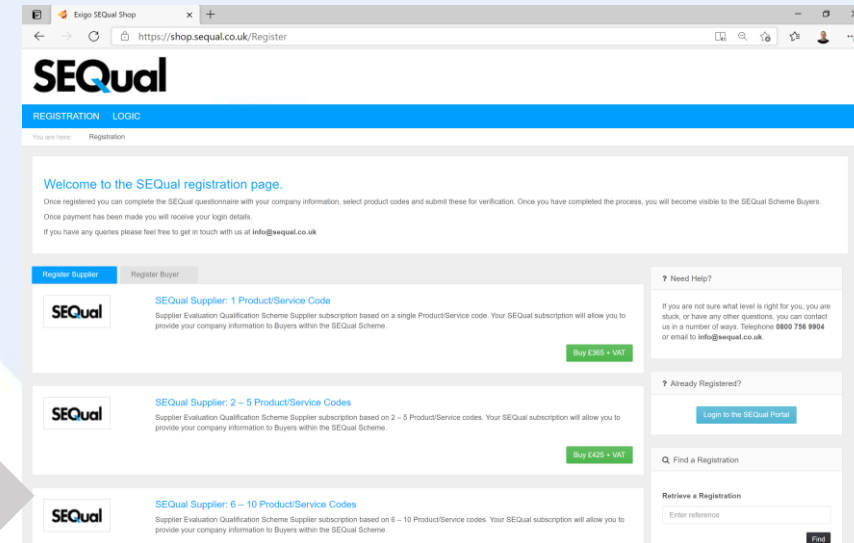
Exigo SEQual Shop

https://shop.sequal.co.uk/Register

SEQual

REGISTRATION LOGIC

You are here: Registration

Welcome to the SEQual registration page.

Once registered you can complete the SEQual questionnaire with your company information, select product codes and submit these for verification. Once you have completed the process, you will become visible to the SEQual Scheme Buyers.

Once payment has been made you will receive your login details.

If you have any queries please feel free to get in touch with us at info@sequal.co.uk

Register Supplier Register Buyer

SEQual

SEQual Supplier: 1 Product/Service Code

Supplier Evaluation Qualification Scheme Supplier subscription based on a single Product/Service code. Your SEQual subscription will allow you to provide your company information to Buyers within the SEQual Scheme.

Buy £365 + VAT

SEQual

SEQual Supplier: 2 – 5 Product/Service Codes

Supplier Evaluation Qualification Scheme Supplier subscription based on 2 – 5 Product/Service codes. Your SEQual subscription will allow you to provide your company information to Buyers within the SEQual Scheme.

Buy £425 + VAT

SEQual

SEQual Supplier: 6 – 10 Product/Service Codes

Supplier Evaluation Qualification Scheme Supplier subscription based on 6 – 10 Product/Service codes. Your SEQual subscription will allow you to provide your company information to Buyers within the SEQual Scheme.

? Need Help?

If you are not sure what level is right for you, you are stuck, or have any other questions, you can contact us in a number of ways. Telephone 0800 756 9904 or email to info@sequal.co.uk.

? Already Registered?

Login to the SEQual Portal

Find a Registration

Retrieve a Registration

Enter reference

Find